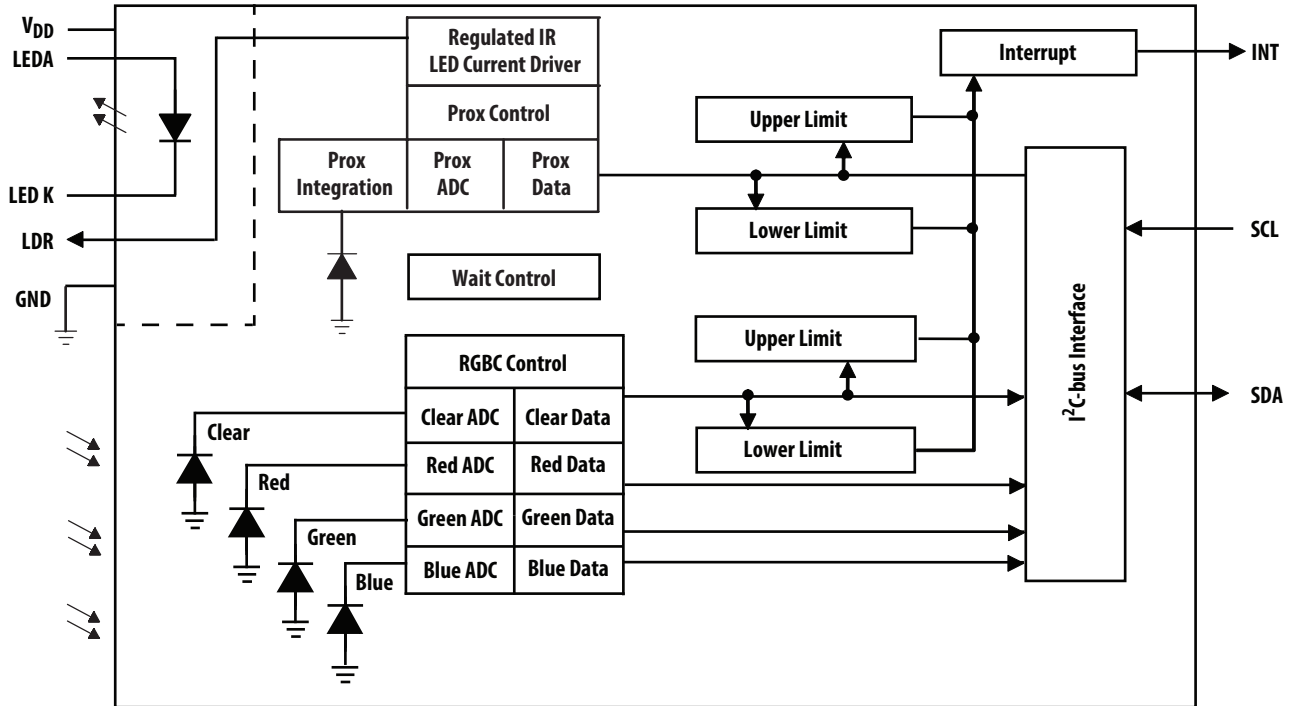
$V_{DD}$
LEDA
LED K
LDR
GND

Regulated IR LED Current Driver
Prox Control
Prox Integration
Prox ADC
Prox Data
Wait Control

Interrupt
INT
Upper Limit
Lower Limit
SCL
Upper Limit
Lower Limit
$I^2C$-bus Interface
SDA

RGBC Control
Clear ADC
Clear Data
Red ADC
Red Data
Green ADC
Green Data
Blue ADC
Blue Data
Clear
Red
Green
Blue